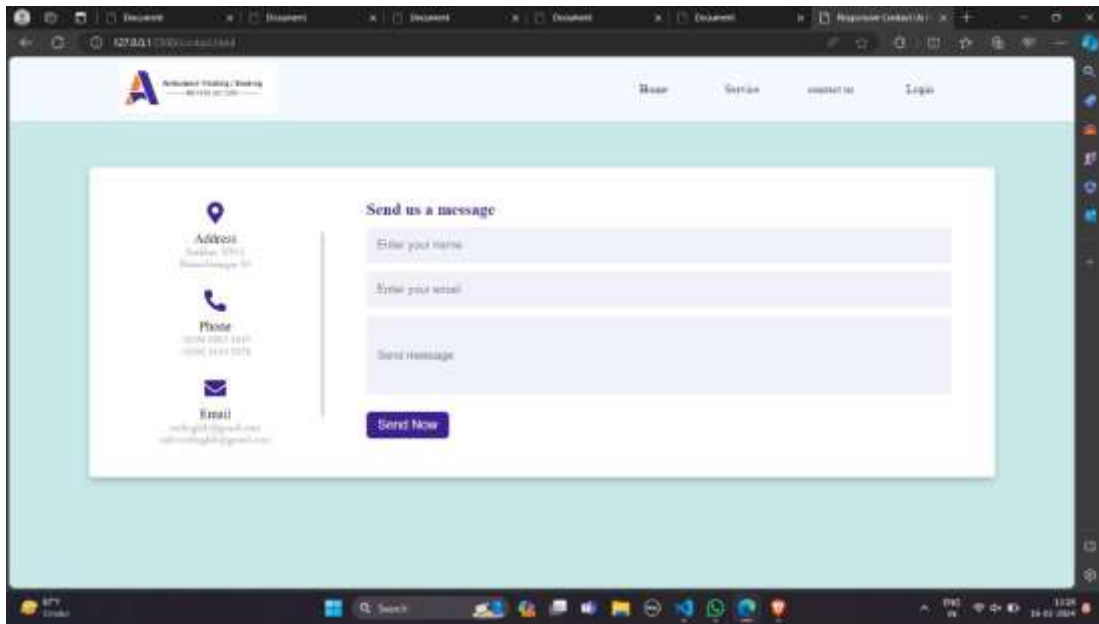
Document
Document
Document
Document
Document
Responsive Contact Us
127.0.0.1 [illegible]

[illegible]

Home
Service
contact us
Login

Address
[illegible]

Phone
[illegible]

Email
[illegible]

Send us a message
Enter your name
Enter your email
Send message
Send Now

Search
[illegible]